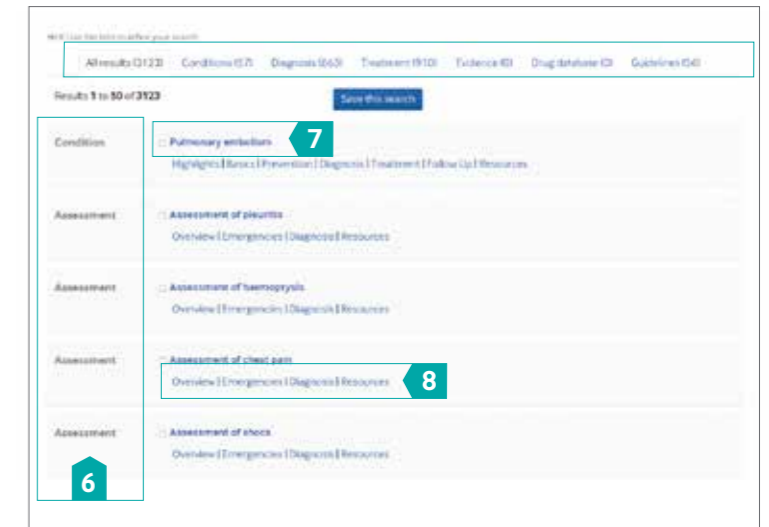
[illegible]

All results (3123) Conditions (57) Diagnosis (663) Treatment (910) Evidence (0) Drug database (0) Guidelines (54)

Results 1 to 10 of 3123

Save this search

Condition

Pulmonary embolism

7

Highlights | Basics | Prevention | Diagnosis | Treatment | Follow Up | Resources

Assessment

Assessment of pleuritis

Overview | Emergencies | Diagnosis | Resources

Assessment

Assessment of haemoptysis

Overview | Emergencies | Diagnosis | Resources

Assessment

Assessment of chest pain

Overview | Emergencies | Diagnosis | Resources

8

Assessment

Assessment of shock

Overview | Emergencies | Diagnosis | Resources

6